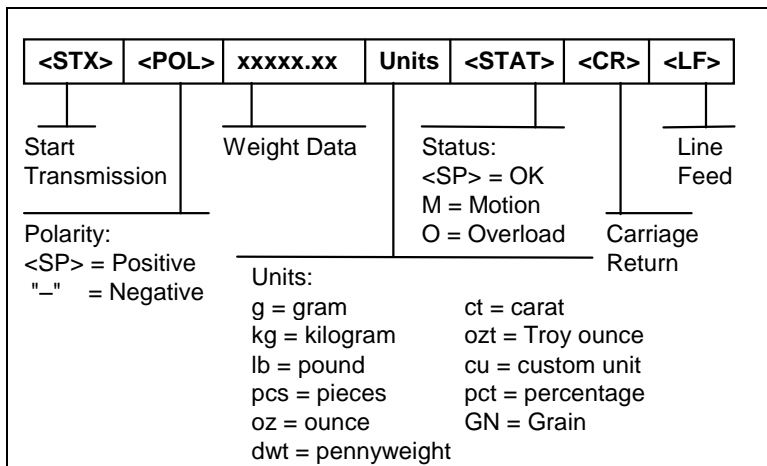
| <STX> | <POL> | xxxxx.xx | Units | <STAT> | <CR> | <LF> |
|---|---|---|---|---|---|---|

Start Transmission

Weight Data

Status:
<SP> = OK
M = Motion
O = Overload

Line Feed

Polarity:
<SP> = Positive
"–" = Negative

Carriage Return

Units:
g = gram
kg = kilogram
lb = pound
pcs = pieces
oz = ounce
dwt = pennyweight

ct = carat
ozt = Troy ounce
cu = custom unit
pct = percentage
GN = Grain